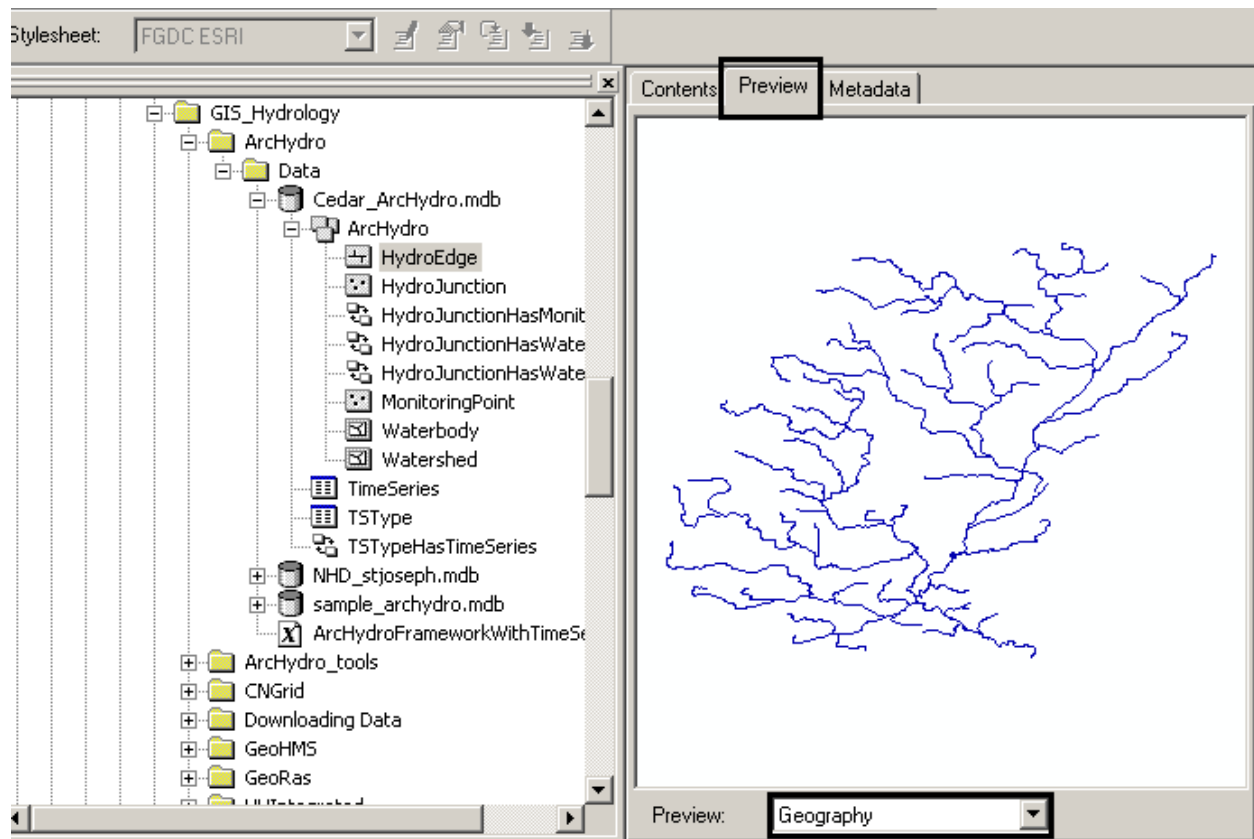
Stylesheet: FGDC ESRI

GIS_Hydrology
ArcHydro
Data
Cedar_ArcHydro.mdb
ArcHydro
HydroEdge
HydroJunction
HydroJunctionHasMonit
HydroJunctionHasWate
HydroJunctionHasWate
MonitoringPoint
Waterbody
Watershed
TimeSeries
TSType
TSTypeHasTimeSeries
NHD_stjoseph.mdb
sample_archydro.mdb
ArcHydroFrameworkWithTimeSe
ArcHydro_tools
CNGrid
Downloading Data
GeoHMS
GeoRas
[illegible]

Contents
Preview
Metadata

Preview: Geography